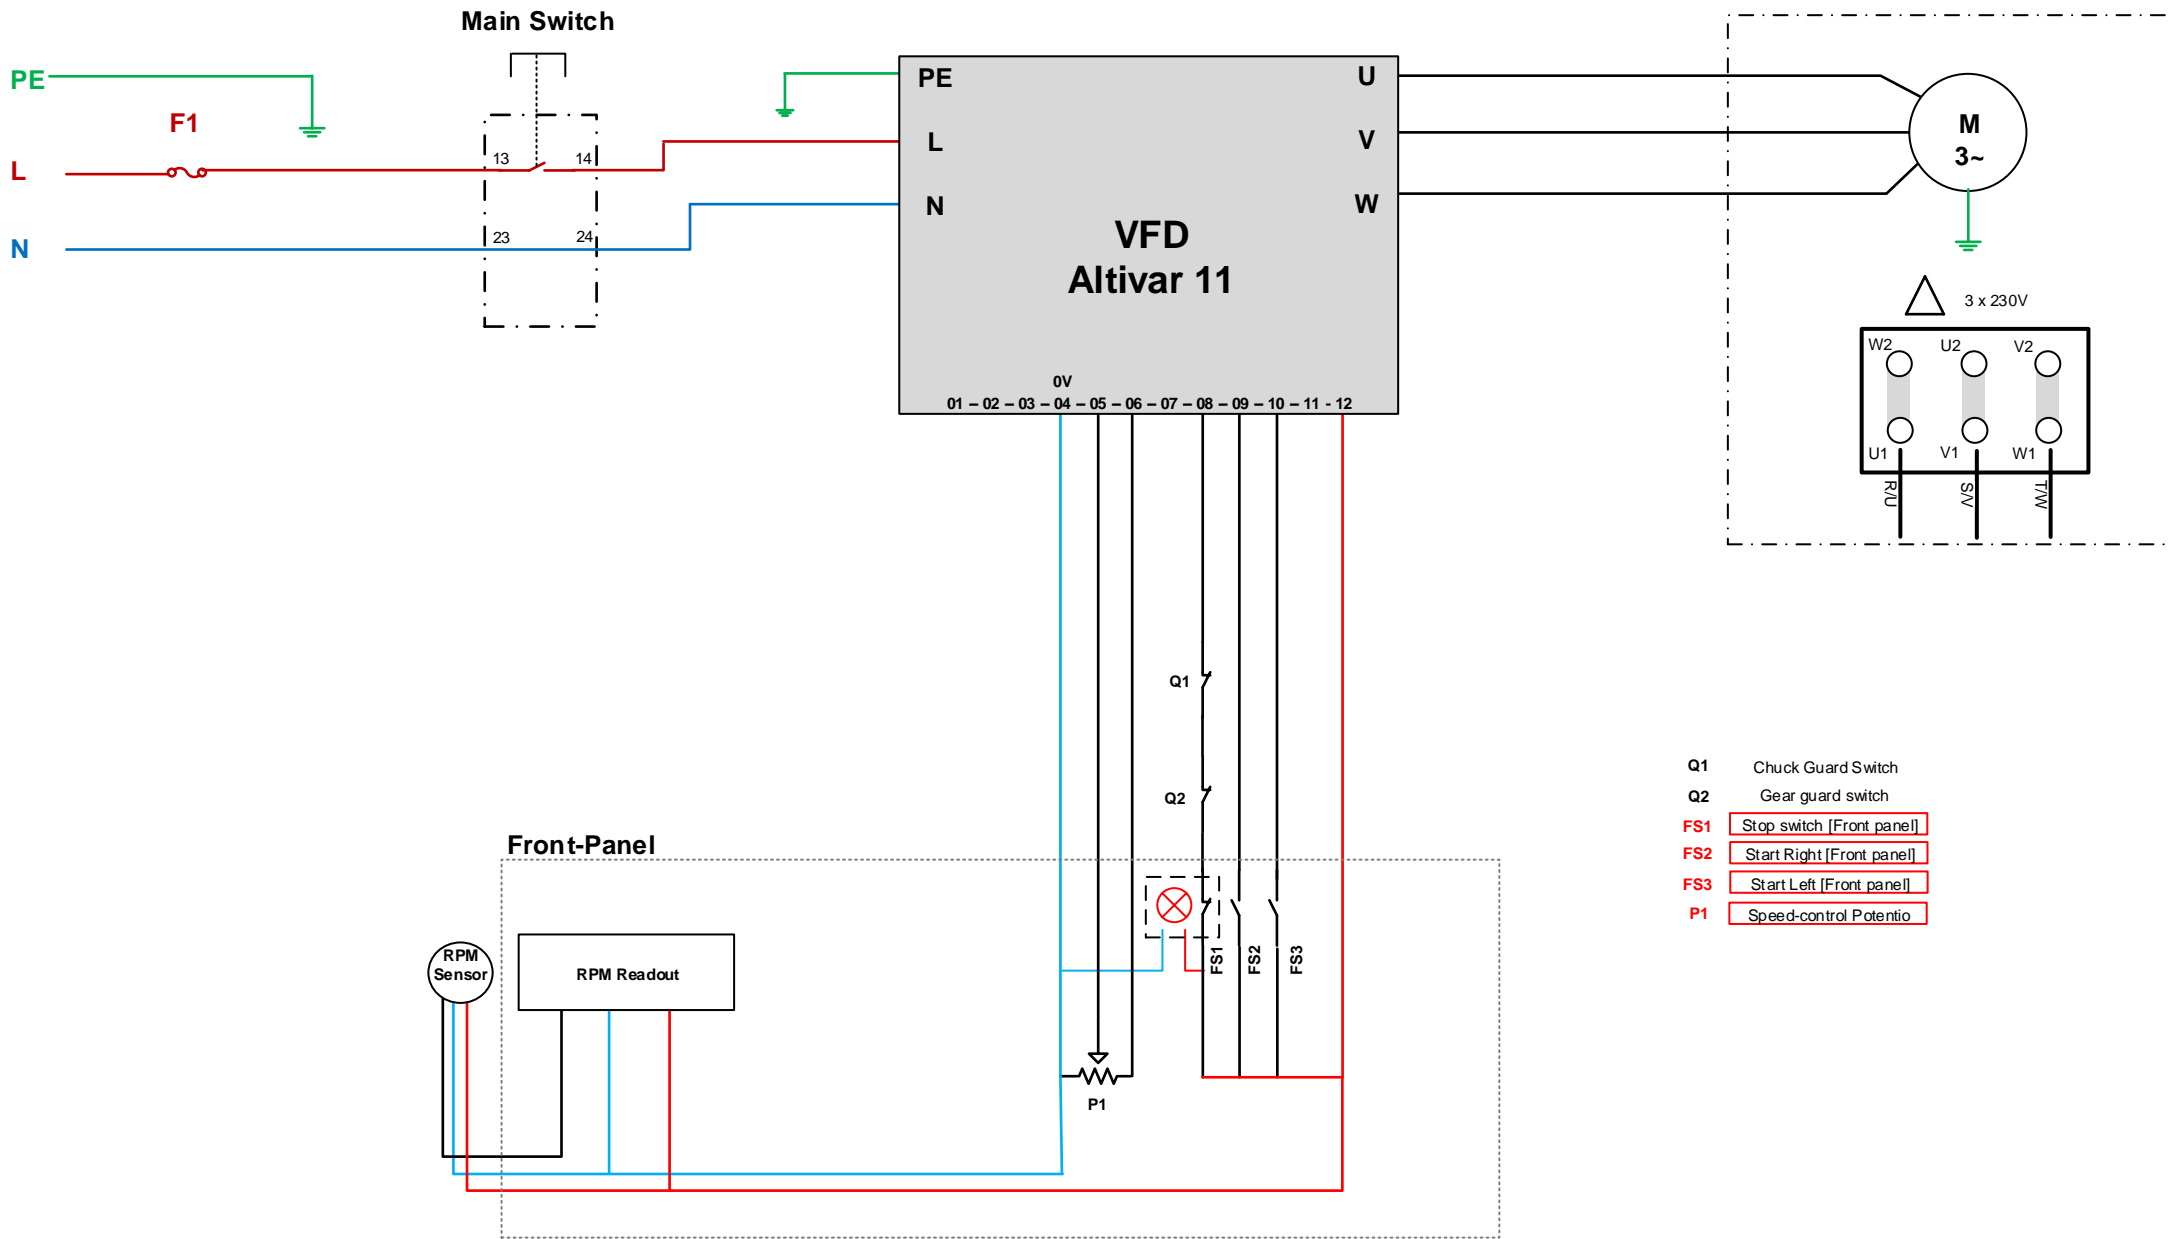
Main Switch

PE

F1

L

N

13

14

23

24

PE

L

N

U

V

W

VFD
Altivar 11

0V
01 – 02 – 03 – 04 – 05 – 06 – 07 – 08 – 09 – 10 – 11 - 12

M
3~

3 x 230V

W2
U2
V2
U1
V1
W1
R/U
S/V
T/W

Q1

Q2

Front-Panel

RPM Sensor

RPM Readout

FS1
FS2
FS3

P1

| | |
|---|---|
| Q1 | Chuck Guard Switch |
| Q2 | Gear guard switch |
| FS1 | Stop switch [Front panel] |
| FS2 | Start Right [Front panel] |
| FS3 | Start Left [Front panel] |
| P1 | Speed-control Potentio |